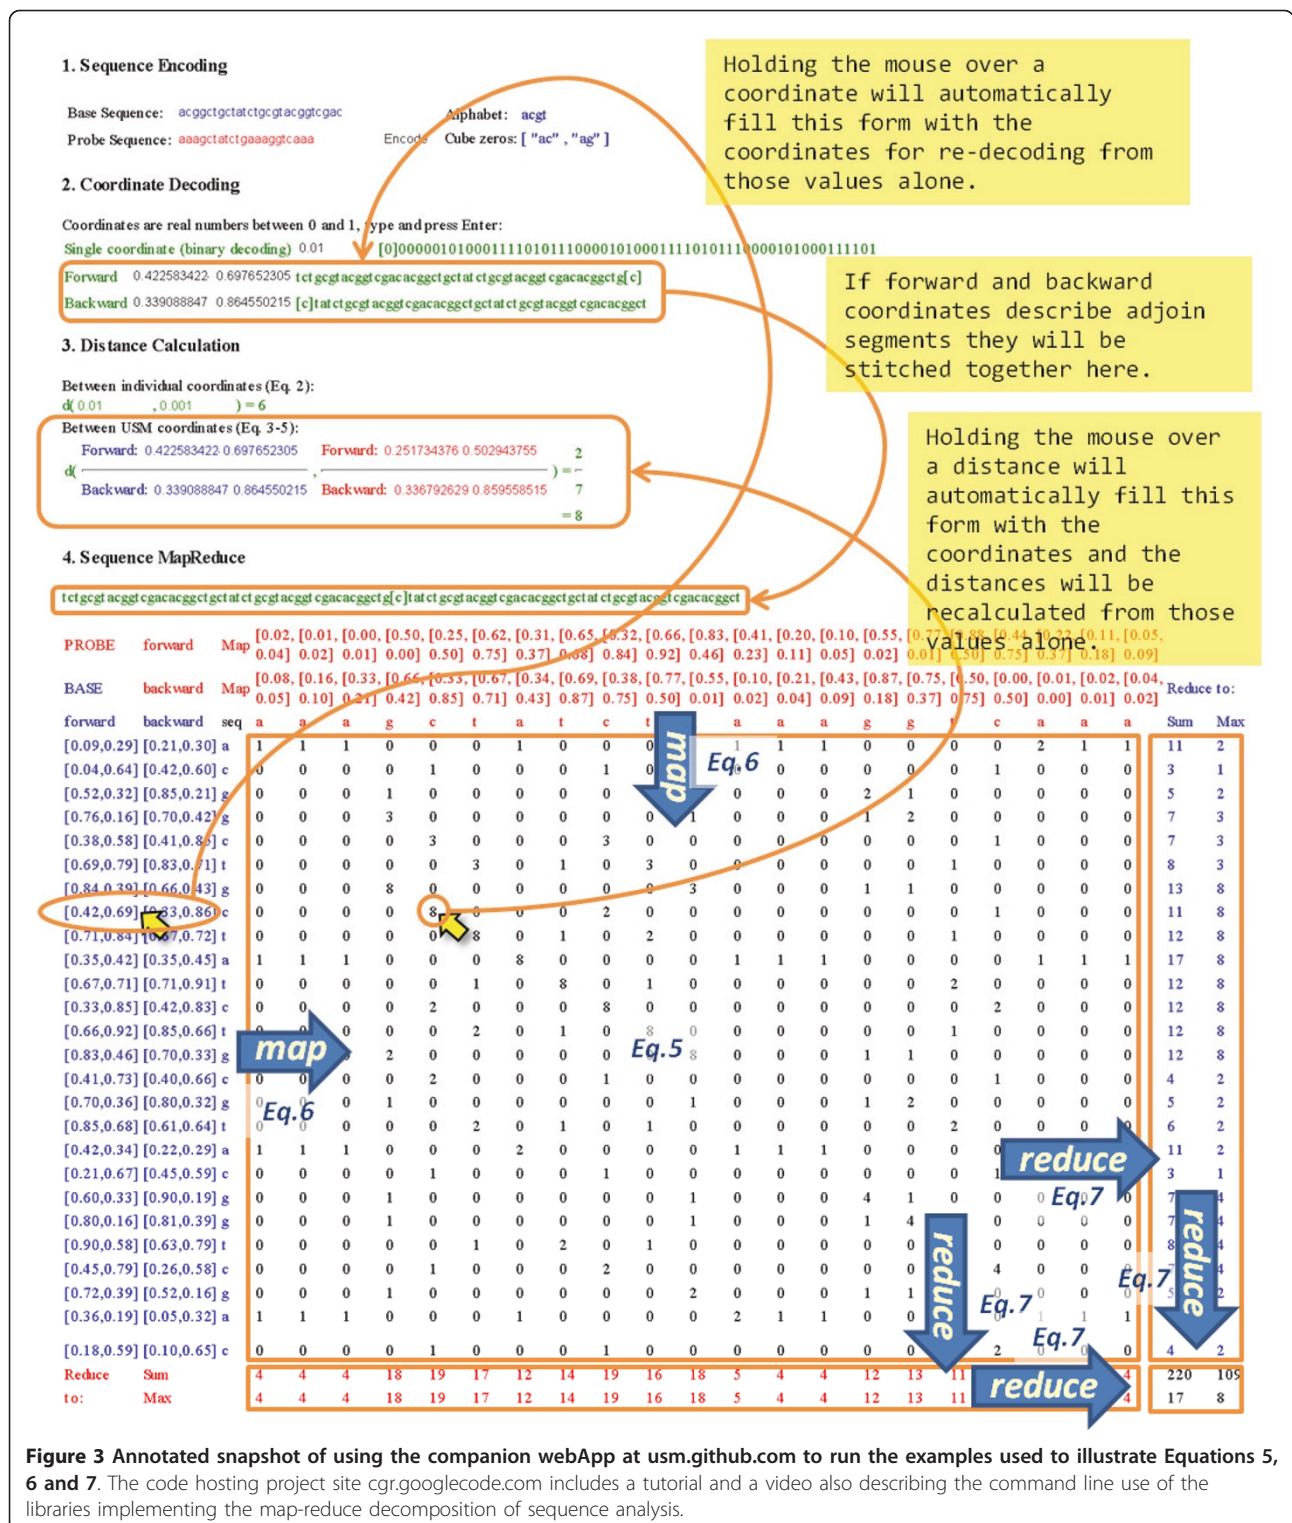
1. Sequence Encoding

Base Sequence: acggctgctatctgcgtacggtcgac
Probe Sequence: aaagctatctgaaaggtcaaa
Encode
Alphabet: acgt
Cube zeros: [ "ac" , "ag" ]

Holding the mouse over a coordinate will automatically fill this form with the coordinates for re-decoding from those values alone.

2. Coordinate Decoding

Coordinates are real numbers between 0 and 1, type and press Enter:
Single coordinate (binary decoding) 0.01 [0]00000101000111101011100001010001111010111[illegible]000101000111101
Forward 0.422583422 0.697652305 tctgcgtacggtcgacacggctgctatctgcgtacggtcgacacggctg[c]
Backward 0.339088847 0.864550215 [c]tatctgcgtacggtcgacacggctgctatctgcgtacggtcgacacggct

If forward and backward coordinates describe adjoin segments they will be stitched together here.

3. Distance Calculation

Between individual coordinates (Eq. 2):
d( 0.01 , 0.001 ) = 6
Between USM coordinates (Eq. 3-5):
Forward: 0.422583422 0.697652305 Forward: 0.251734376 0.502943755
d( , ) = 2 7 = 8
Backward: 0.339088847 0.864550215 Backward: 0.336792629 0.859558515

Holding the mouse over a distance will automatically fill this form with the coordinates and the distances will be recalculated from those values alone.

4. Sequence MapReduce

tctgcgtacggtcgacacggctgctatctgcgtacggtcgacacggctg[c]tatctgcgtacggtcgacacggctgctatctgcgtac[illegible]tcgacacggct

PROBE forward Map [0.02, 0.04] [0.01, 0.02] [0.00, 0.01] [0.50, 0.00] [0.25, 0.50] [0.62, 0.75] [0.31, 0.37] [0.65, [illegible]8] [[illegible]32, 0.84] [0.66, 0.92] [0.83, 0.46] [0.41, 0.23] [0.20, 0.11] [0.10, 0.05] [0.55, 0.02] [0.77, 0.01] [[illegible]88, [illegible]50] [0.44, 0.75] [0.22, 0.37] [0.11, 0.18] [0.05, 0.09]

BASE backward Map [0.08, 0.05] [0.16, 0.10] [0.33, 0.21] [0.66, 0.42] [0.33, 0.85] [0.67, 0.71] [0.34, 0.43] [0.69, 0.87] [0.77, 0.75] [0.55, 0.50] [0.10, 0.01] [0.21, 0.02] [0.43, 0.04] [0.87, 0.09] [0.75, 0.18] [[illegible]50, 0.37] [0.00, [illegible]75] [0.01, 0.50] [0.02, 0.00] [0.04, 0.01] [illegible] 0.02] Reduce to:

| forward | backward | seq | a | a | a | g | c | t | a | t | c | t | g | a | a | a | g | g | t | c | a | a | a | Sum | Max |
|---|---|---|---|---|---|---|---|---|---|---|---|---|---|---|---|---|---|---|---|---|---|---|---|---|---|
| [0.09,0.29] | [0.21,0.30] | a | 1 | 1 | 1 | 0 | 0 | 0 | 1 | 0 | 0 | 0 | 0 | 1 | 1 | 1 | 0 | 0 | 0 | 0 | 2 | 1 | 1 | 11 | 2 |
| [0.04,0.64] | [0.42,0.60] | c | 0 | 0 | 0 | 0 | 1 | 0 | 0 | 0 | 1 | 0 | 0 | 0 | 0 | 0 | 0 | 0 | 0 | 1 | 0 | 0 | 0 | 3 | 1 |
| [0.52,0.32] | [0.85,0.21] | g | 0 | 0 | 0 | 1 | 0 | 0 | 0 | 0 | 0 | 0 | 0 | 0 | 0 | 0 | 2 | 1 | 0 | 0 | 0 | 0 | 0 | 5 | 2 |
| [0.76,0.16] | [0.70,0.42] | g | 0 | 0 | 0 | 3 | 0 | 0 | 0 | 0 | 0 | 0 | 1 | 0 | 0 | 0 | 1 | 2 | 0 | 0 | 0 | 0 | 0 | 7 | 3 |
| [0.38,0.58] | [0.41,0.8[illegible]] | c | 0 | 0 | 0 | 0 | 3 | 0 | 0 | 0 | 3 | 0 | 0 | 0 | 0 | 0 | 0 | 0 | 0 | 1 | 0 | 0 | 0 | 7 | 3 |
| [0.69,0.79] | [0.83,0.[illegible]1] | t | 0 | 0 | 0 | 0 | 0 | 3 | 0 | 1 | 0 | 3 | 0 | 0 | 0 | 0 | 0 | 0 | 1 | 0 | 0 | 0 | 0 | 8 | 3 |
| [0.84,0.39] | [0.66,0.43] | g | 0 | 0 | 0 | 8 | 0 | 0 | 0 | 0 | 0 | 0 | 3 | 0 | 0 | 0 | 1 | 1 | 0 | 0 | 0 | 0 | 0 | 13 | 8 |
| [0.42,0.69] | [0.33,0.86] | c | 0 | 0 | 0 | 0 | 8 | 0 | 0 | 0 | 2 | 0 | 0 | 0 | 0 | 0 | 0 | 0 | 0 | 1 | 0 | 0 | 0 | 11 | 8 |
| [0.71,0.84] | [0.67,0.72] | t | 0 | 0 | 0 | 0 | 0 | 8 | 0 | 1 | 0 | 2 | 0 | 0 | 0 | 0 | 0 | 0 | 1 | 0 | 0 | 0 | 0 | 12 | 8 |
| [0.35,0.42] | [0.35,0.45] | a | 1 | 1 | 1 | 0 | 0 | 0 | 8 | 0 | 0 | 0 | 0 | 1 | 1 | 1 | 0 | 0 | 0 | 0 | 1 | 1 | 1 | 17 | 8 |
| [0.67,0.71] | [0.71,0.91] | t | 0 | 0 | 0 | 0 | 0 | 1 | 0 | 8 | 0 | 1 | 0 | 0 | 0 | 0 | 0 | 0 | 2 | 0 | 0 | 0 | 0 | 12 | 8 |
| [0.33,0.85] | [0.42,0.83] | c | 0 | 0 | 0 | 0 | 2 | 0 | 0 | 0 | 8 | 0 | 0 | 0 | 0 | 0 | 0 | 0 | 0 | 2 | 0 | 0 | 0 | 12 | 8 |
| [0.66,0.92] | [0.85,0.66] | t | 0 | 0 | 0 | 0 | 0 | 2 | 0 | 1 | 0 | 8 | 0 | 0 | 0 | 0 | 0 | 0 | 1 | 0 | 0 | 0 | 0 | 12 | 8 |
| [0.83,0.46] | [0.70,0.33] | g | 0 | 0 | 0 | 2 | 0 | 0 | 0 | 0 | 0 | 0 | 8 | 0 | 0 | 0 | 1 | 1 | 0 | 0 | 0 | 0 | 0 | 12 | 8 |
| [0.41,0.73] | [0.40,0.66] | c | 0 | 0 | 0 | 0 | 2 | 0 | 0 | 0 | 1 | 0 | 0 | 0 | 0 | 0 | 0 | 0 | 0 | 1 | 0 | 0 | 0 | 4 | 2 |
| [0.70,0.36] | [0.80,0.32] | g | 0 | 0 | 0 | 1 | 0 | 0 | 0 | 0 | 0 | 0 | 1 | 0 | 0 | 0 | 1 | 2 | 0 | 0 | 0 | 0 | 0 | 5 | 2 |
| [0.85,0.68] | [0.61,0.64] | t | 0 | 0 | 0 | 0 | 0 | 2 | 0 | 1 | 0 | 1 | 0 | 0 | 0 | 0 | 0 | 0 | 2 | 0 | 0 | 0 | 0 | 6 | 2 |
| [0.42,0.34] | [0.22,0.29] | a | 1 | 1 | 1 | 0 | 0 | 0 | 2 | 0 | 0 | 0 | 0 | 1 | 1 | 1 | 0 | 0 | 0 | 0 | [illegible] | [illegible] | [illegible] | 11 | 2 |
| [0.21,0.67] | [0.45,0.59] | c | 0 | 0 | 0 | 0 | 1 | 0 | 0 | 0 | 1 | 0 | 0 | 0 | 0 | 0 | 0 | 0 | 0 | 1 | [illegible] | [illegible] | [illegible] | 3 | 1 |
| [0.60,0.33] | [0.90,0.19] | g | 0 | 0 | 0 | 1 | 0 | 0 | 0 | 0 | 0 | 0 | 1 | 0 | 0 | 0 | 4 | 1 | 0 | 0 | 0 | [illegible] | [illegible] | 7 | 4 |
| [0.80,0.16] | [0.81,0.39] | g | 0 | 0 | 0 | 1 | 0 | 0 | 0 | 0 | 0 | 0 | 1 | 0 | 0 | 0 | 1 | 4 | 0 | 0 | 0 | 0 | 0 | 7 | 4 |
| [0.90,0.58] | [0.63,0.79] | t | 0 | 0 | 0 | 0 | 0 | 1 | 0 | 2 | 0 | 1 | 0 | 0 | 0 | 0 | 0 | 0 | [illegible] | 0 | 0 | 0 | 0 | 8 | 4 |
| [0.45,0.79] | [0.26,0.58] | c | 0 | 0 | 0 | 0 | 1 | 0 | 0 | 0 | 2 | 0 | 0 | 0 | 0 | 0 | 0 | 0 | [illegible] | 4 | 0 | 0 | 0 | 7 | 4 |
| [0.72,0.39] | [0.52,0.16] | g | 0 | 0 | 0 | 1 | 0 | 0 | 0 | 0 | 0 | 0 | 2 | 0 | 0 | 0 | 1 | 1 | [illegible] | 0 | 0 | 0 | 0 | 5 | 2 |
| [0.36,0.19] | [0.05,0.32] | a | 1 | 1 | 1 | 0 | 0 | 0 | 1 | 0 | 0 | 0 | 0 | 2 | 1 | 1 | 0 | 0 | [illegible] | 0 | 1 | 1 | 1 | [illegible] | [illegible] |
| [0.18,0.59] | [0.10,0.65] | c | 0 | 0 | 0 | 0 | 1 | 0 | 0 | 0 | 1 | 0 | 0 | 0 | 0 | 0 | 0 | 0 | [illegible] | 2 | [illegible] | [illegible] | 0 | 4 | 2 |
| Reduce | Sum | | 4 | 4 | 4 | 18 | 19 | 17 | 12 | 14 | 19 | 16 | 18 | 5 | 4 | 4 | 12 | 13 | 11 | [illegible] | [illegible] | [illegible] | 4 | 220 | 109 |
| to: | Max | | 4 | 4 | 4 | 18 | 19 | 17 | 12 | 14 | 19 | 16 | 18 | 5 | 4 | 4 | 12 | 13 | 11 | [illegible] | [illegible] | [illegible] | 4 | 17 | 8 |

map Eq.6
map Eq.6
Eq.5
reduce Eq.7
reduce Eq.7
reduce Eq.7
reduce Eq.7

Figure 3 Annotated snapshot of using the companion webApp at usm.github.com to run the examples used to illustrate Equations 5, 6 and 7. The code hosting project site cgr.googlecode.com includes a tutorial and a video also describing the command line use of the libraries implementing the map-reduce decomposition of sequence analysis.